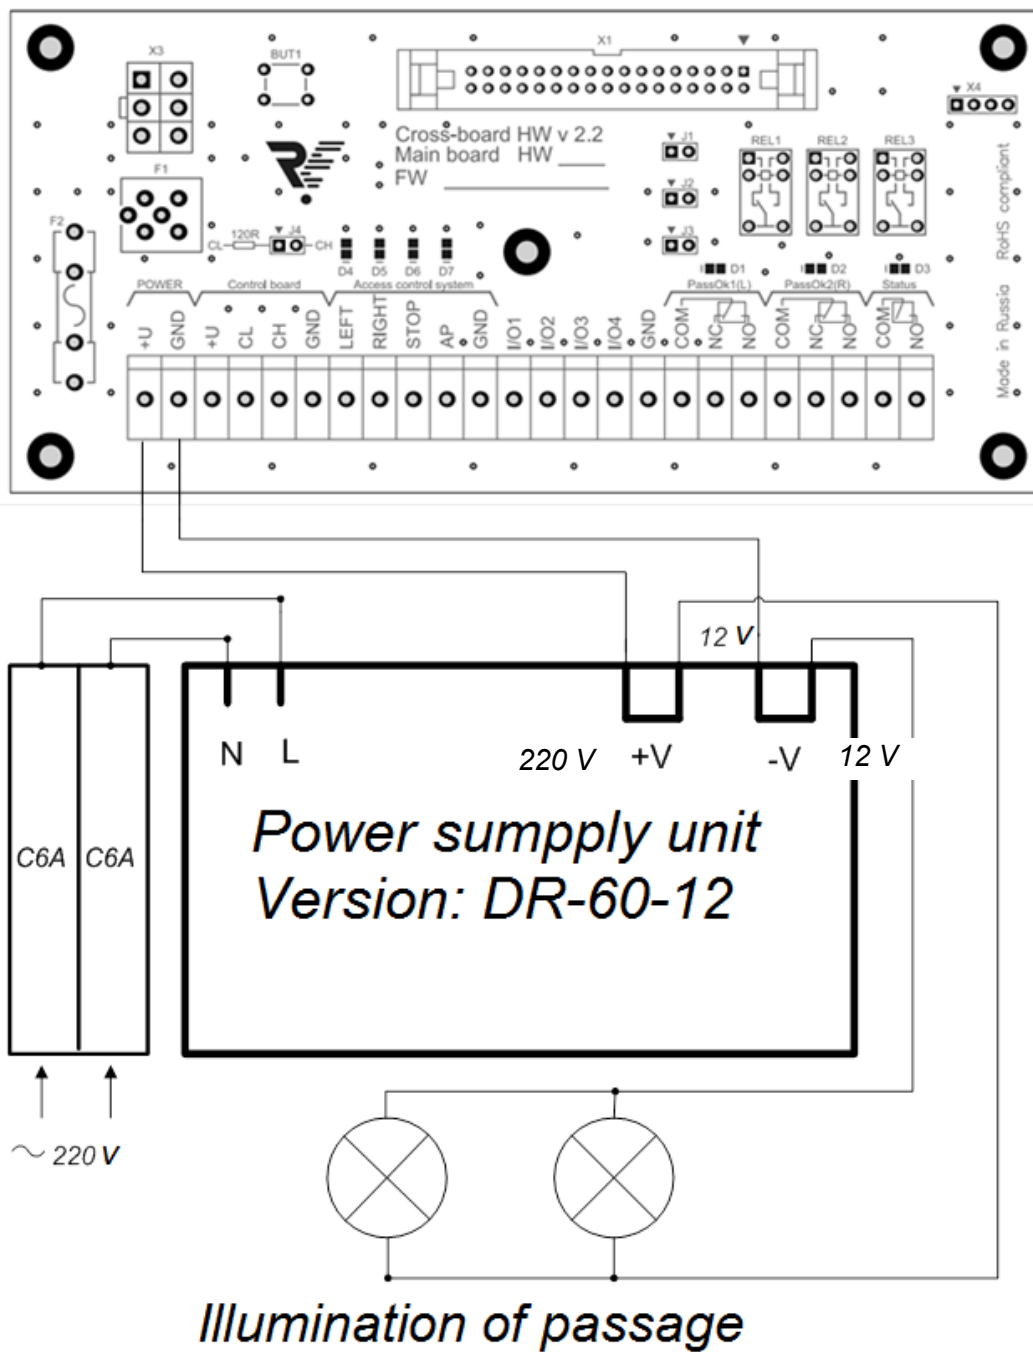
X3
BUT1
X1
X4
Cross-board HW v 2.2
Main board HW ____
FW ________
J1
J2
J3
REL1
REL2
REL3
F1
F2
120R
CL
J4
CH
D4 D5 D6 D7
D1
D2
D3
RoHS compliant
Made in Russia
POWER
Control board
Access control system
PassOk1(L)
PassOk2(R)
Status
+U
GND
+U
CL
CH
GND
LEFT
RIGHT
STOP
AP
GND
I/O1
I/O2
I/O3
I/O4
GND
COM
NC
NO
COM
NC
NO
COM
NO

12 V
N L
220 V
+V
-V
12 V
C6A C6A
Power sumpply unit
Version: DR-60-12
~ 220 V
Illumination of passage